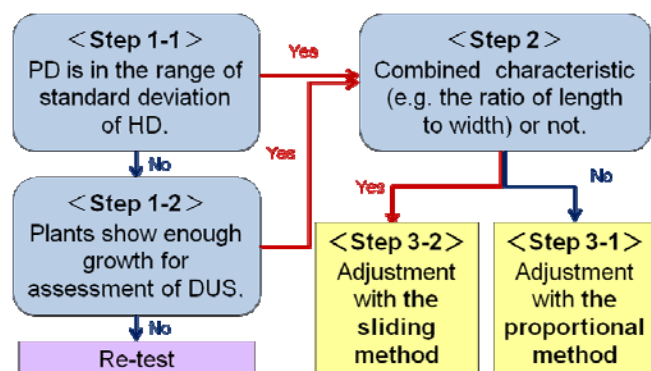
＜Step 1-1＞
PD is in the range of standard deviation of HD.

Yes

No

＜Step 1-2＞
Plants show enough growth for assessment of DUS.

Yes

No

Re-test

＜Step 2＞
Combined characteristic (e.g. the ratio of length to width) or not.

Yes

No

＜Step 3-2＞
Adjustment with the sliding method

＜Step 3-1＞
Adjustment with the proportional method